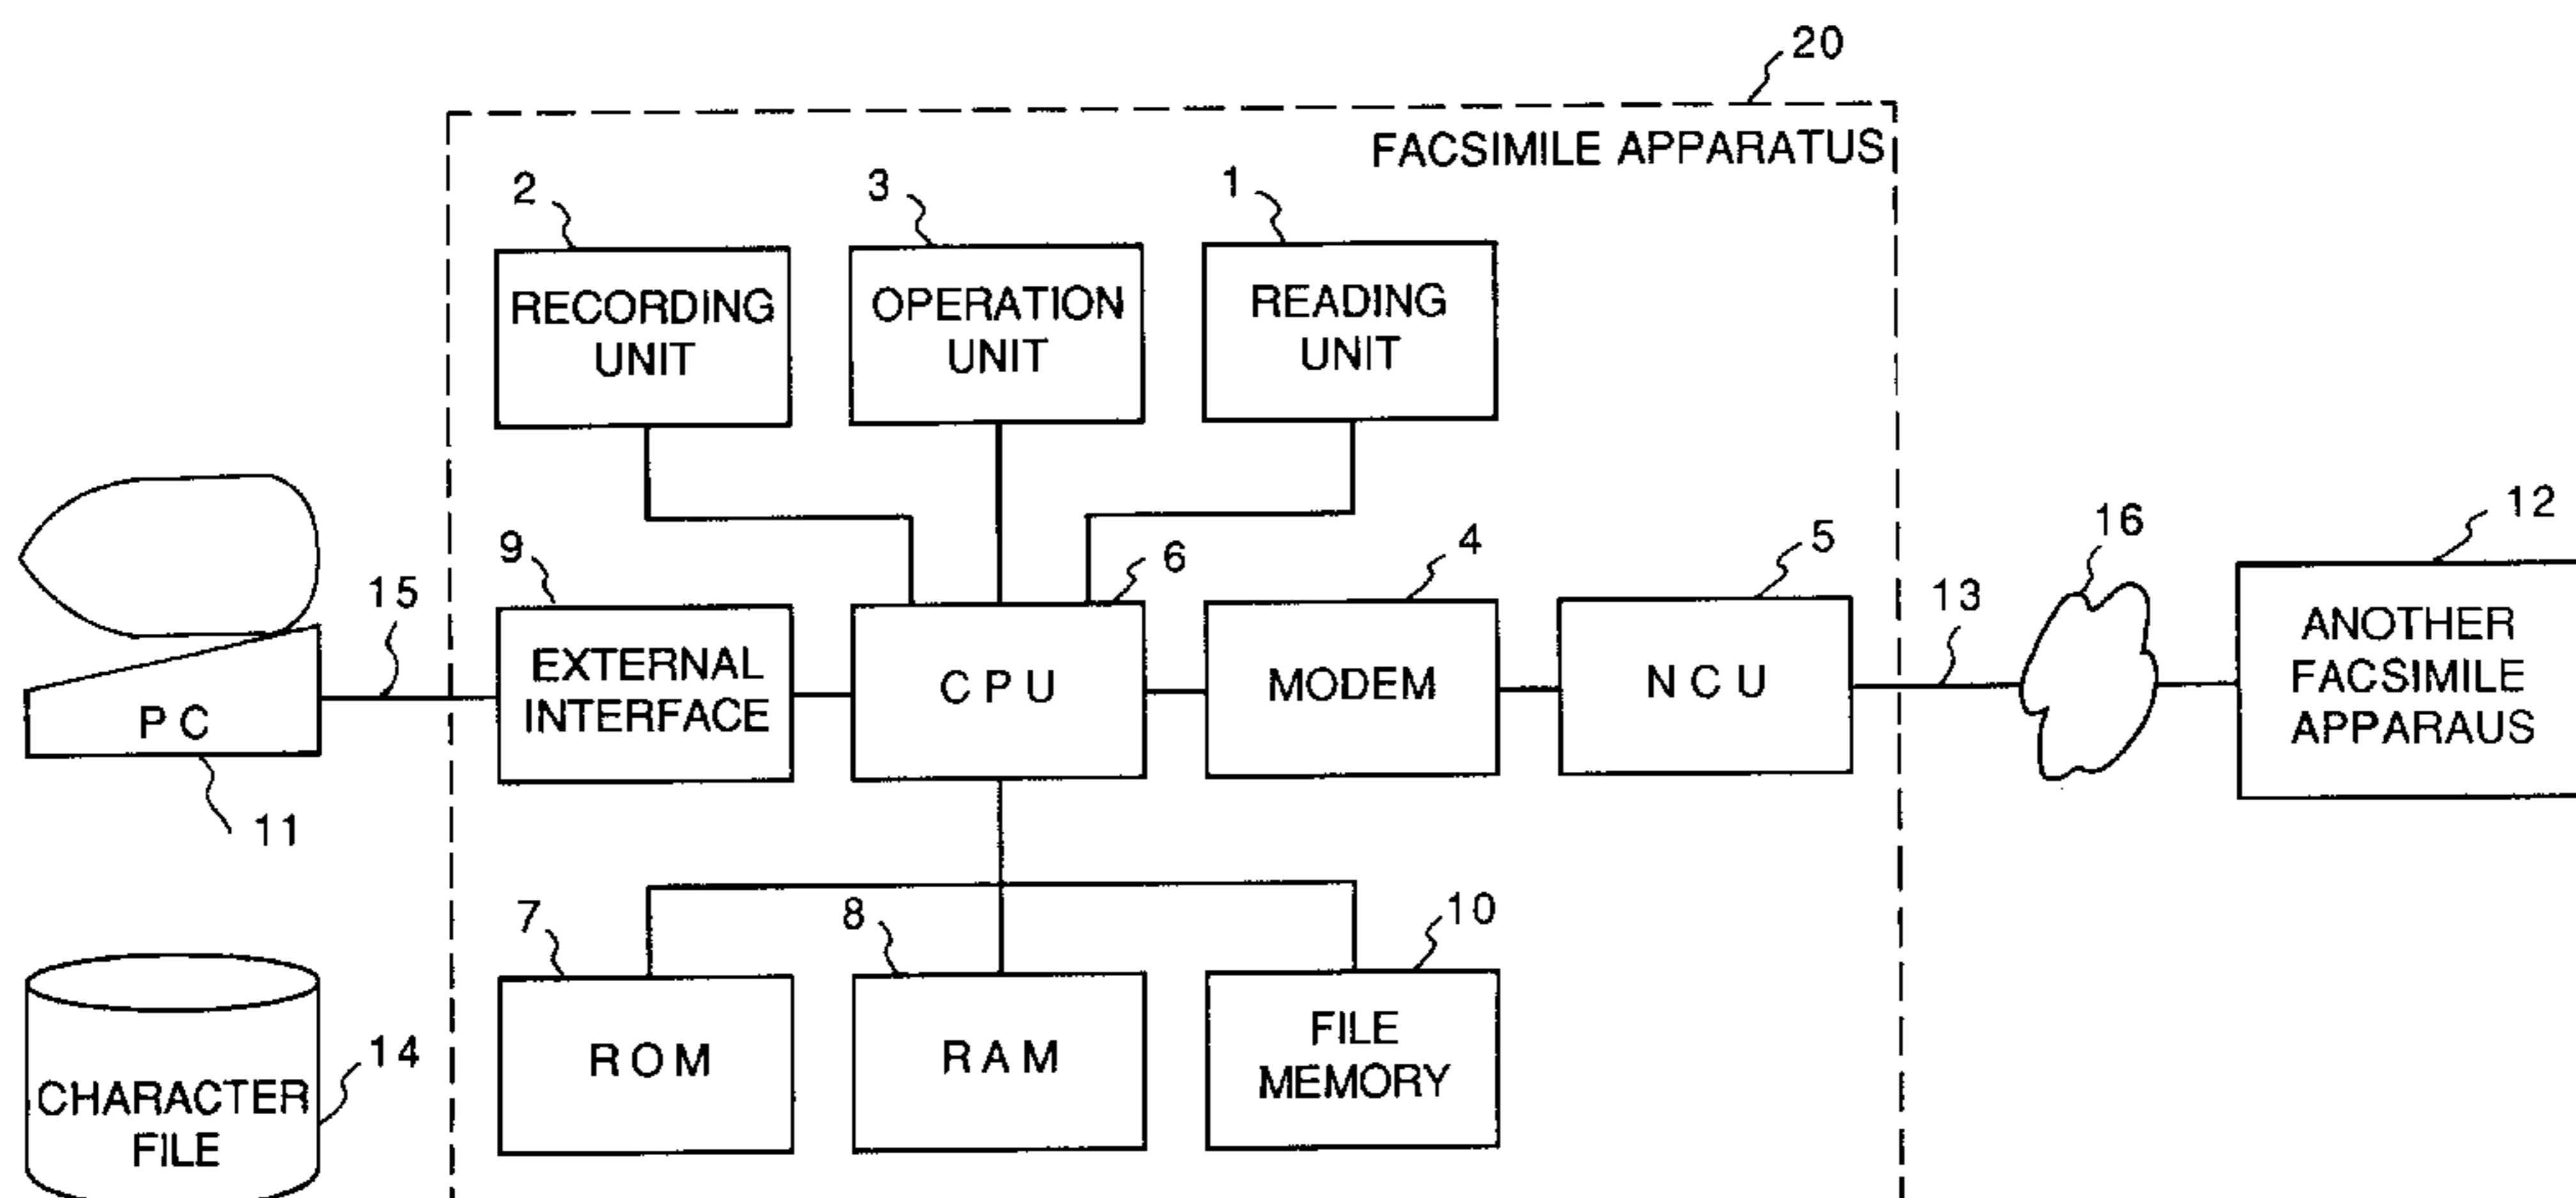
20

FACSIMILE APPARATUS

2

RECORDING UNIT

3

OPERATION UNIT

1

READING UNIT

12

16

9

6

4

5

15

13

EXTERNAL INTERFACE

C P U

MODEM

N C U

ANOTHER FACSIMILE APPARAUS

P C

11

7

8

10

R O M

R A M

FILE MEMORY

14

CHARACTER FILE